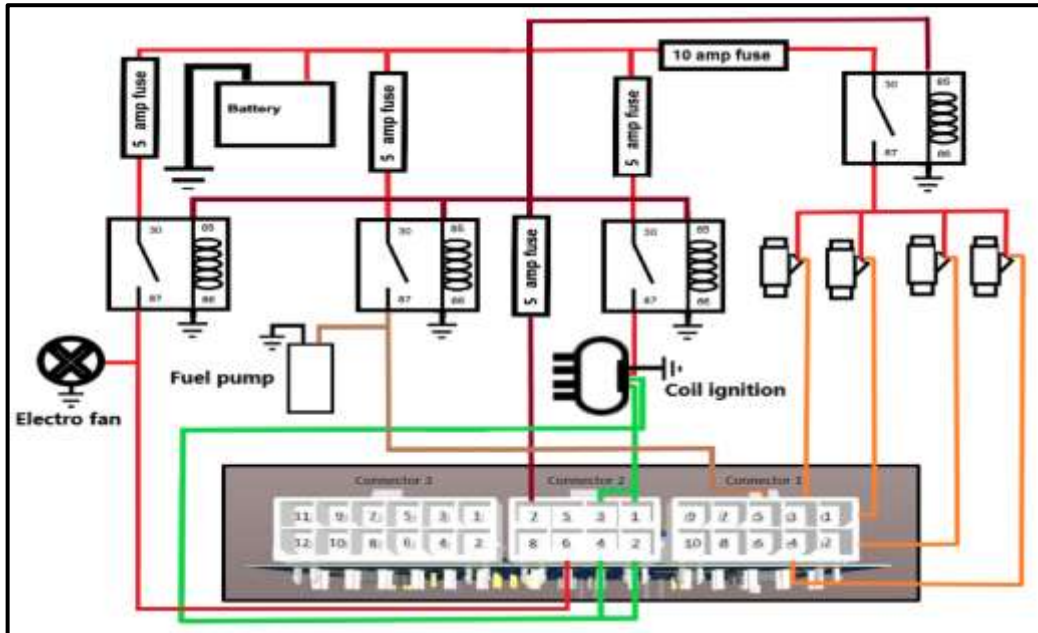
10 amp fuse

5 amp fuse

Battery

5 amp fuse

5 amp fuse

30 85 87 86

30 85 87 86

5 amp fuse

30 85 87 86

30 85 87 86

Electro fan

Fuel pump

Coil ignition

Connector 3

Connector 2

Connector 1

11 9 7 5 3 1
12 10 8 6 4 2

7 5 3 1
8 6 4 2

9 7 5 3 1
10 8 6 4 2